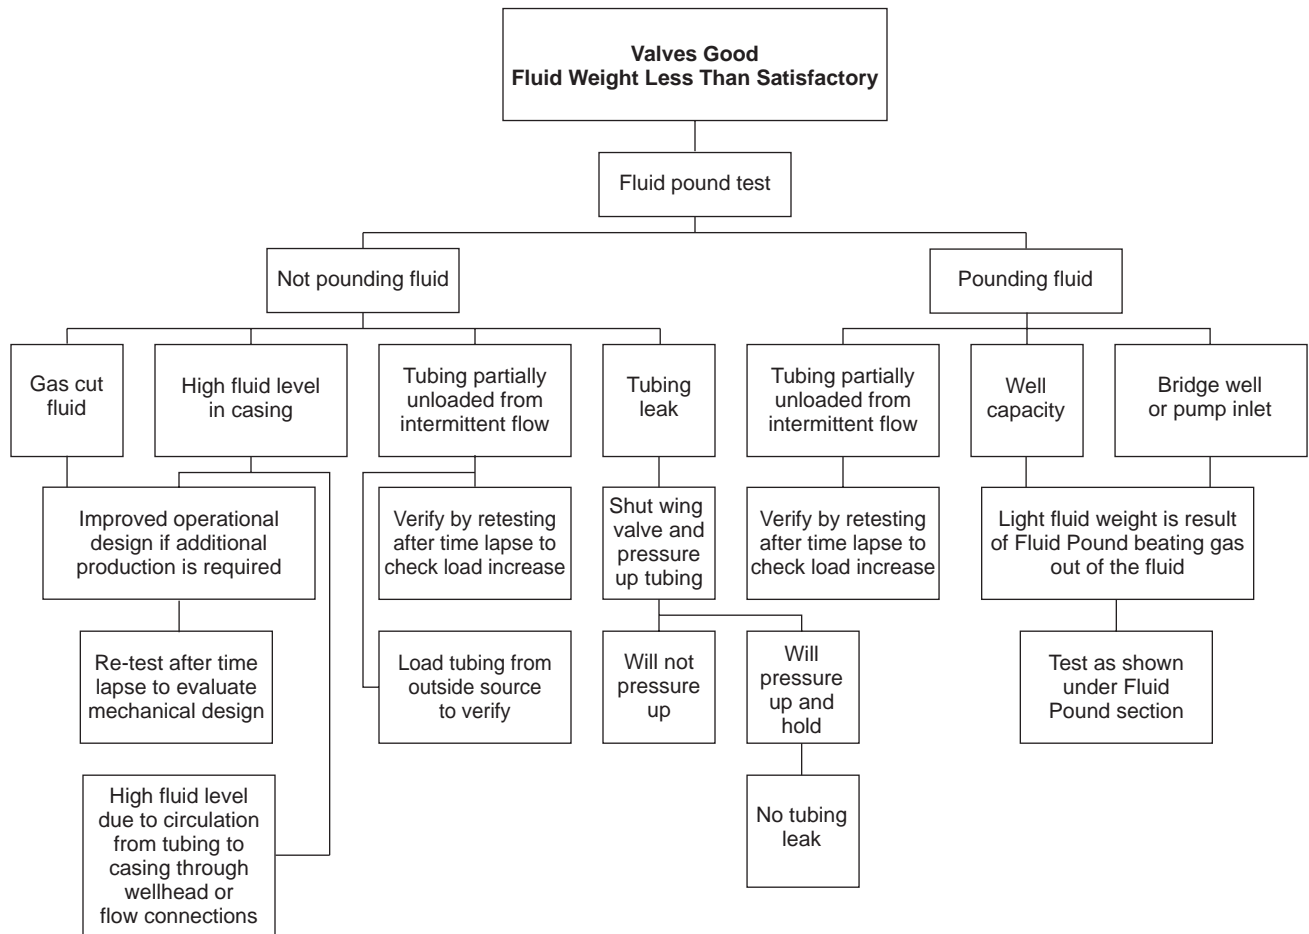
Valves Good
Fluid Weight Less Than Satisfactory

Fluid pound test

Not pounding fluid

Pounding fluid

Gas cut fluid

High fluid level in casing

Tubing partially unloaded from intermittent flow

Tubing leak

Tubing partially unloaded from intermittent flow

Well capacity

Bridge well or pump inlet

Improved operational design if additional production is required

Verify by retesting after time lapse to check load increase

Shut wing valve and pressure up tubing

Verify by retesting after time lapse to check load increase

Light fluid weight is result of Fluid Pound beating gas out of the fluid

Re-test after time lapse to evaluate mechanical design

Load tubing from outside source to verify

Will not pressure up

Will pressure up and hold

Test as shown under Fluid Pound section

No tubing leak

High fluid level due to circulation from tubing to casing through wellhead or flow connections